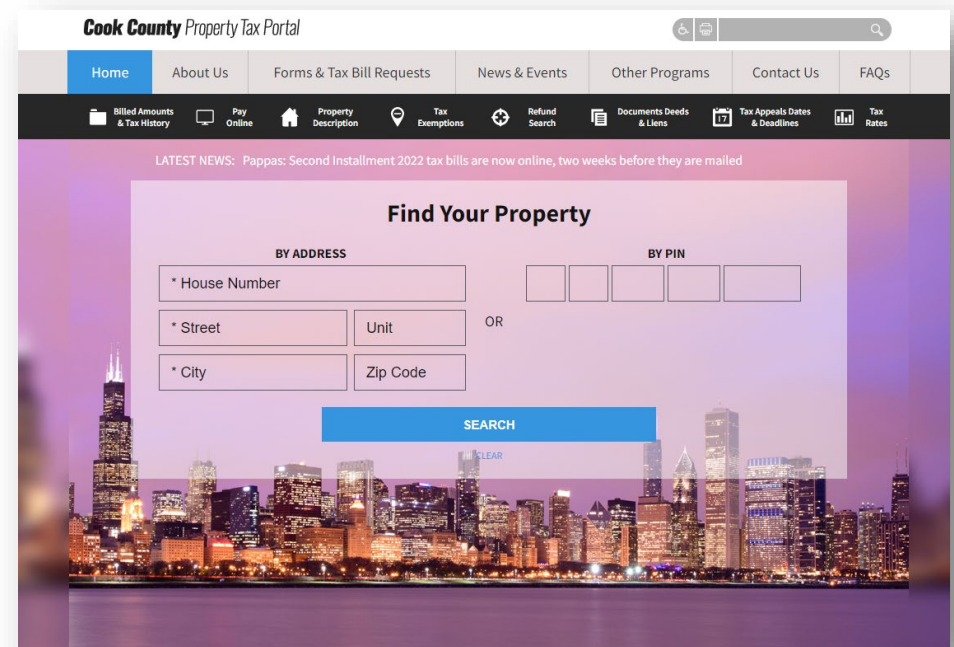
Cook County Property Tax Portal

Home | About Us | Forms & Tax Bill Requests | News & Events | Other Programs | Contact Us | FAQs

Billed Amounts & Tax History | Pay Online | Property Description | Tax Exemptions | Refund Search | Documents Deeds & Liens | 17 Tax Appeals Dates & Deadlines | Tax Rates

LATEST NEWS: Pappas: Second Installment 2022 tax bills are now online, two weeks before they are mailed

Find Your Property

BY ADDRESS

* House Number

* Street

Unit

* City

Zip Code

OR

BY PIN

SEARCH

CLEAR